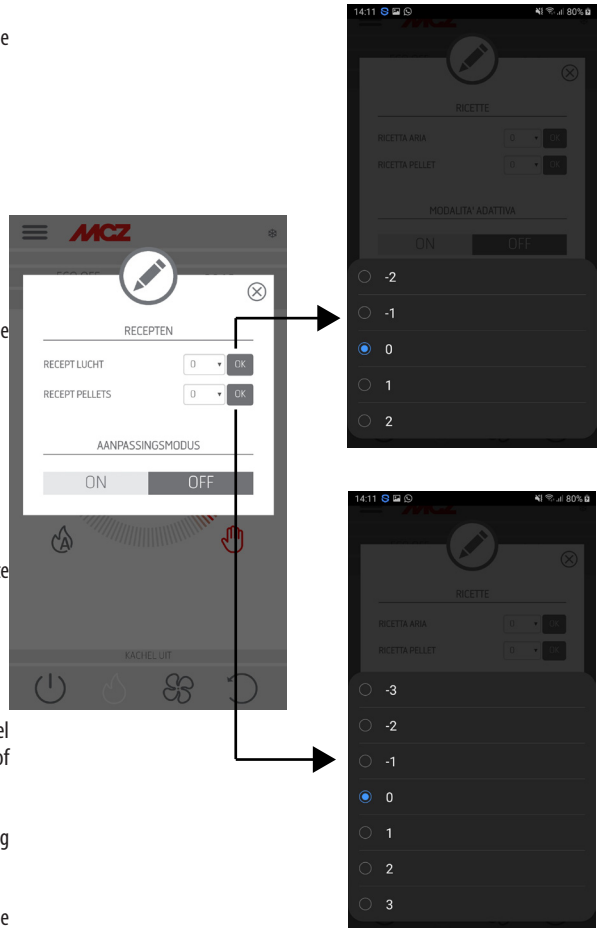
e

e

e

el
of

g

e

MCZ

RECEPTEN

RECEPT LUCHT
0
OK

RECEPT PELLETS
0
OK

AANPASSINGSMODUS

ON
OFF

KACHEL UIT

14:11
80%

RICETTE

RICETTA ARIA
0
OK

RICETTA PELLET
0
OK

MODALITA' ADATTIVA

ON
OFF

-2
-1
0
1
2

14:11
80%

RICETTE

RICETTA ARIA
0
OK

RICETTA PELLET
0
OK

-3
-2
-1
0
1
2
3